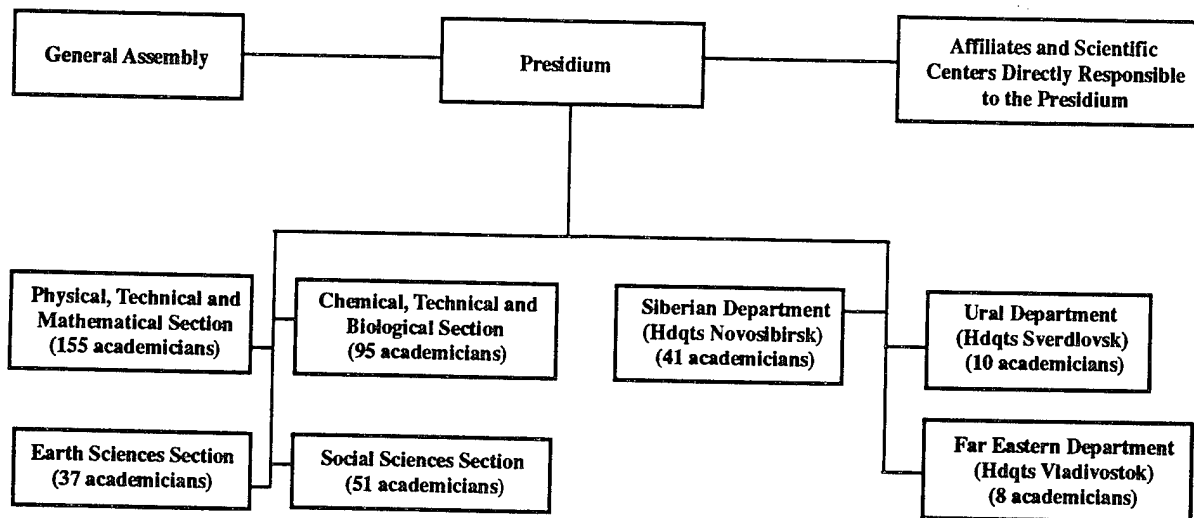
General Assembly

Presidium

Affiliates and Scientific Centers Directly Responsible to the Presidium

Physical, Technical and Mathematical Section (155 academicians)

Chemical, Technical and Biological Section (95 academicians)

Siberian Department (Hdqts Novosibirsk) (41 academicians)

Ural Department (Hdqts Sverdlovsk) (10 academicians)

Earth Sciences Section (37 academicians)

Social Sciences Section (51 academicians)

Far Eastern Department (Hdqts Vladivostok) (8 academicians)